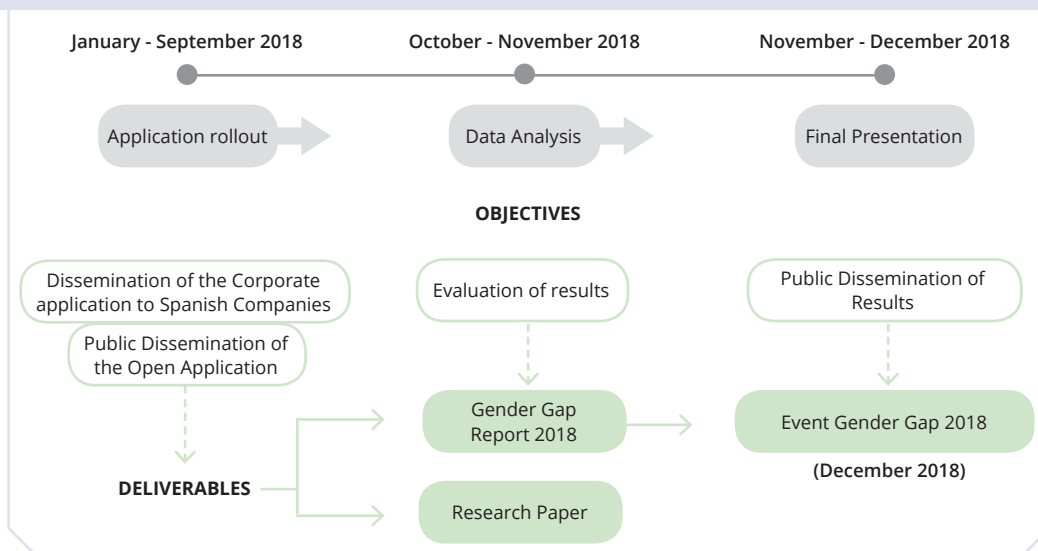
January - September 2018

October - November 2018

November - December 2018

Application rollout

Data Analysis

Final Presentation

OBJECTIVES

Dissemination of the Corporate application to Spanish Companies

Public Dissemination of the Open Application

Evaluation of results

Public Dissemination of Results

DELIVERABLES

Gender Gap Report 2018

Research Paper

Event Gender Gap 2018

(December 2018)